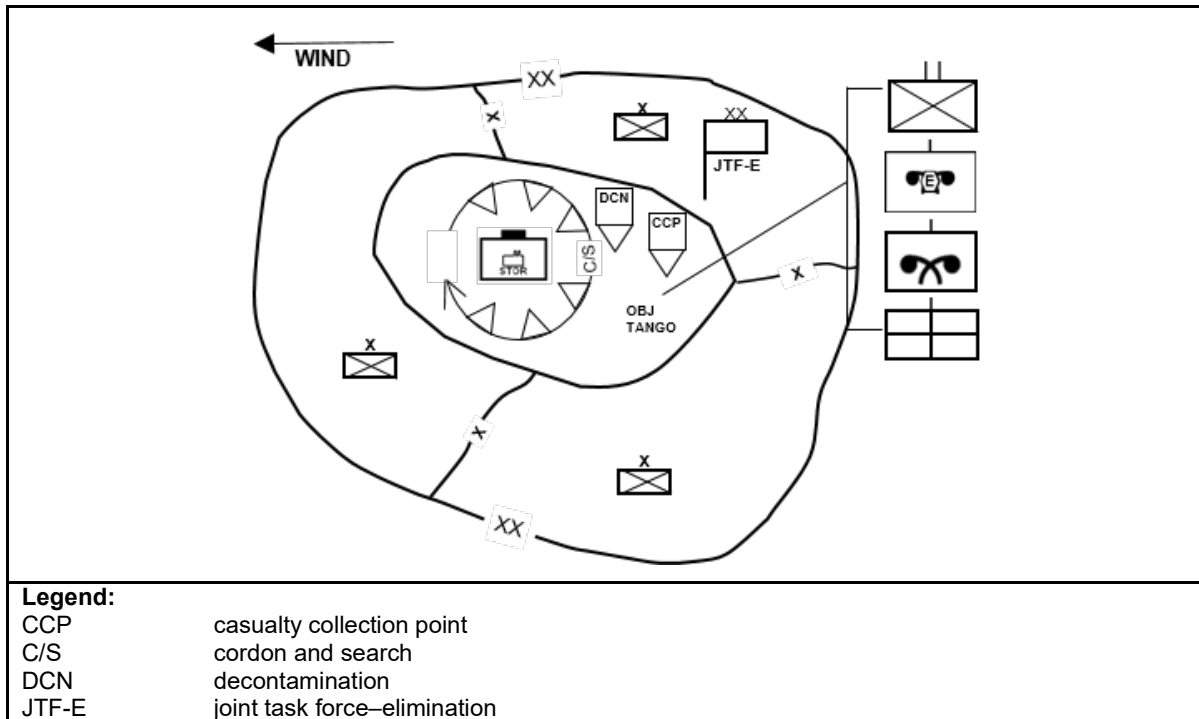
WIND

XX

X

X

XX

JTF-E

DCN

CCP

C/S

STOR

OBJ TANGO

X

X

X

X

XX

E

Legend:

| | |
|---|---|
| CCP | casualty collection point |
| C/S | cordon and search |
| DCN | decontamination |
| JTF-E | joint task force–elimination |